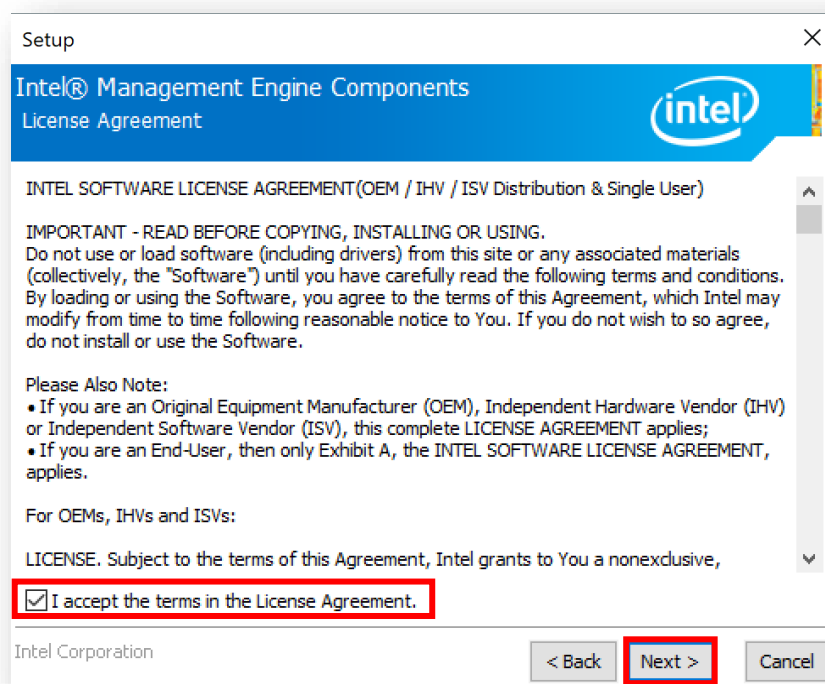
Setup

Intel® Management Engine Components
License Agreement

intel

INTEL SOFTWARE LICENSE AGREEMENT(OEM / IHV / ISV Distribution & Single User)

IMPORTANT - READ BEFORE COPYING, INSTALLING OR USING.
Do not use or load software (including drivers) from this site or any associated materials (collectively, the "Software") until you have carefully read the following terms and conditions. By loading or using the Software, you agree to the terms of this Agreement, which Intel may modify from time to time following reasonable notice to You. If you do not wish to so agree, do not install or use the Software.

Please Also Note:
• If you are an Original Equipment Manufacturer (OEM), Independent Hardware Vendor (IHV) or Independent Software Vendor (ISV), this complete LICENSE AGREEMENT applies;
• If you are an End-User, then only Exhibit A, the INTEL SOFTWARE LICENSE AGREEMENT, applies.

For OEMs, IHVs and ISVs:

LICENSE. Subject to the terms of this Agreement, Intel grants to You a nonexclusive,

I accept the terms in the License Agreement.

Intel Corporation

< Back
Next >
Cancel